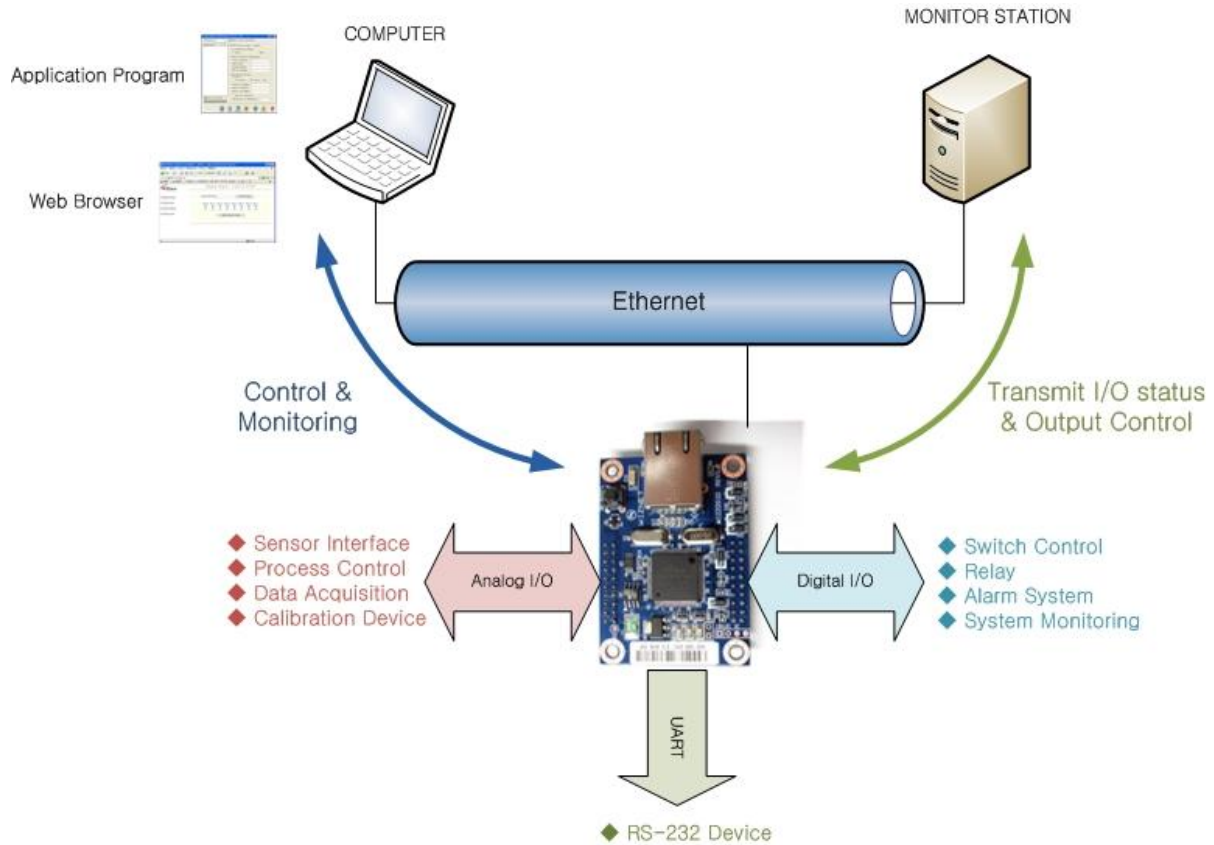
COMPUTER

MONITOR STATION

Application Program

Web Browser

Ethernet

Control & Monitoring

Transmit I/O status & Output Control

◆ Sensor Interface
◆ Process Control
◆ Data Acquisition
◆ Calibration Device

Analog I/O

Digital I/O

◆ Switch Control
◆ Relay
◆ Alarm System
◆ System Monitoring

UART

◆ RS-232 Device